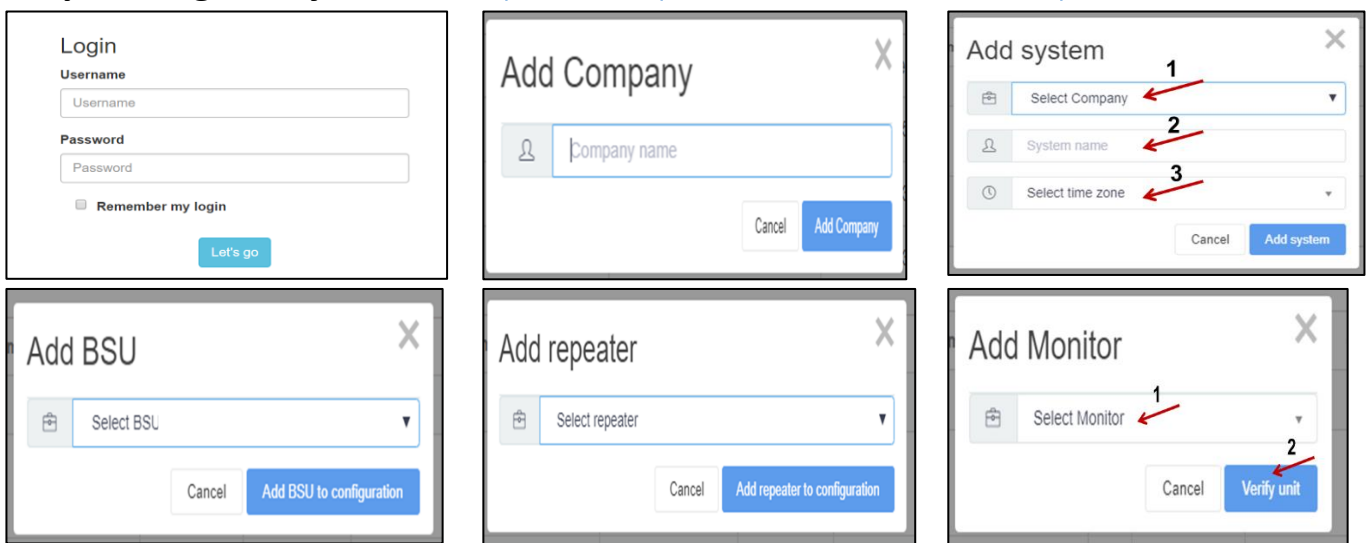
Login

Username

Username

Password

Password

Remember my login

Let's go

Add Company

X

Company name

Cancel

Add Company

Add system

X

1

Select Company

2

System name

3

Select time zone

Cancel

Add system

Add BSU

X

Select BSU

Cancel

Add BSU to configuration

Add repeater

X

Select repeater

Cancel

Add repeater to configuration

Add Monitor

X

1

Select Monitor

2

Cancel

Verify unit